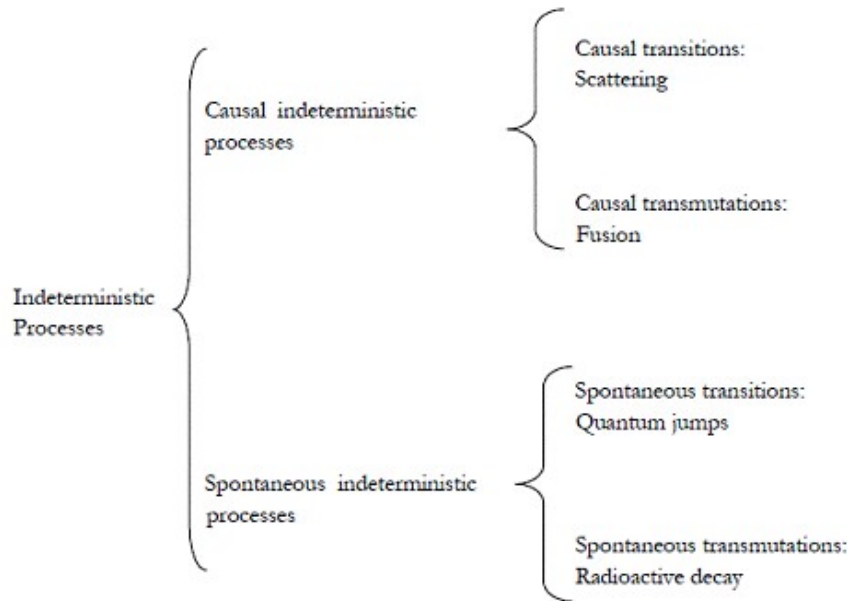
Indeterministic Processes

Causal indeterministic processes

Causal transitions: Scattering

Causal transmutations: Fusion

Spontaneous indeterministic processes

Spontaneous transitions: Quantum jumps

Spontaneous transmutations: Radioactive decay